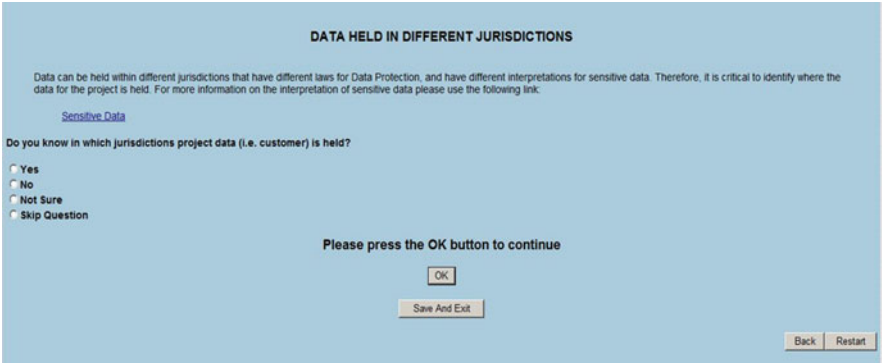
DATA HELD IN DIFFERENT JURISDICTIONS

Data can be held within different jurisdictions that have different laws for Data Protection, and have different interpretations for sensitive data. Therefore, it is critical to identify where the data for the project is held. For more information on the interpretation of sensitive data please use the following link:

Sensitive Data

Do you know in which jurisdictions project data (i.e. customer) is held?

Yes
No
Not Sure
Skip Question

Please press the OK button to continue

OK

Save And Exit

Back Restart